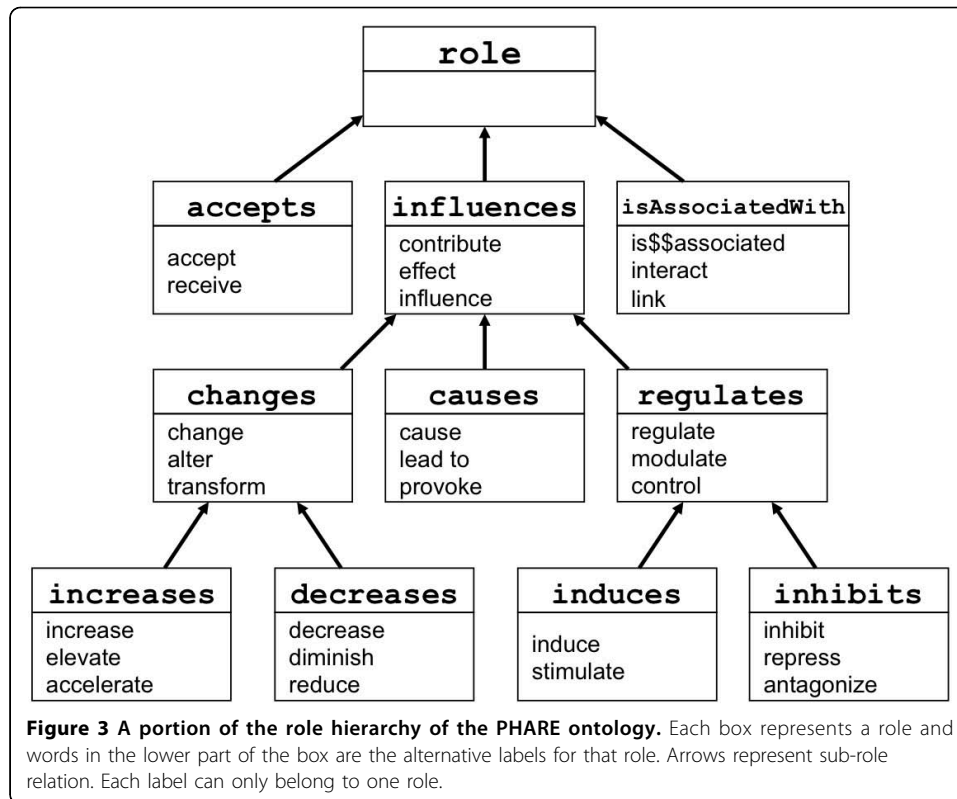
role

accepts
accept
receive

influences
contribute
effect
influence

isAssociatedWith
is$$associated
interact
link

changes
change
alter
transform

causes
cause
lead to
provoke

regulates
regulate
modulate
control

increases
increase
elevate
accelerate

decreases
decrease
diminish
reduce

induces
induce
stimulate

inhibits
inhibit
repress
antagonize

**Figure 3 A portion of the role hierarchy of the PHARE ontology.** Each box represents a role and words in the lower part of the box are the alternative labels for that role. Arrows represent sub-role relation. Each label can only belong to one role.